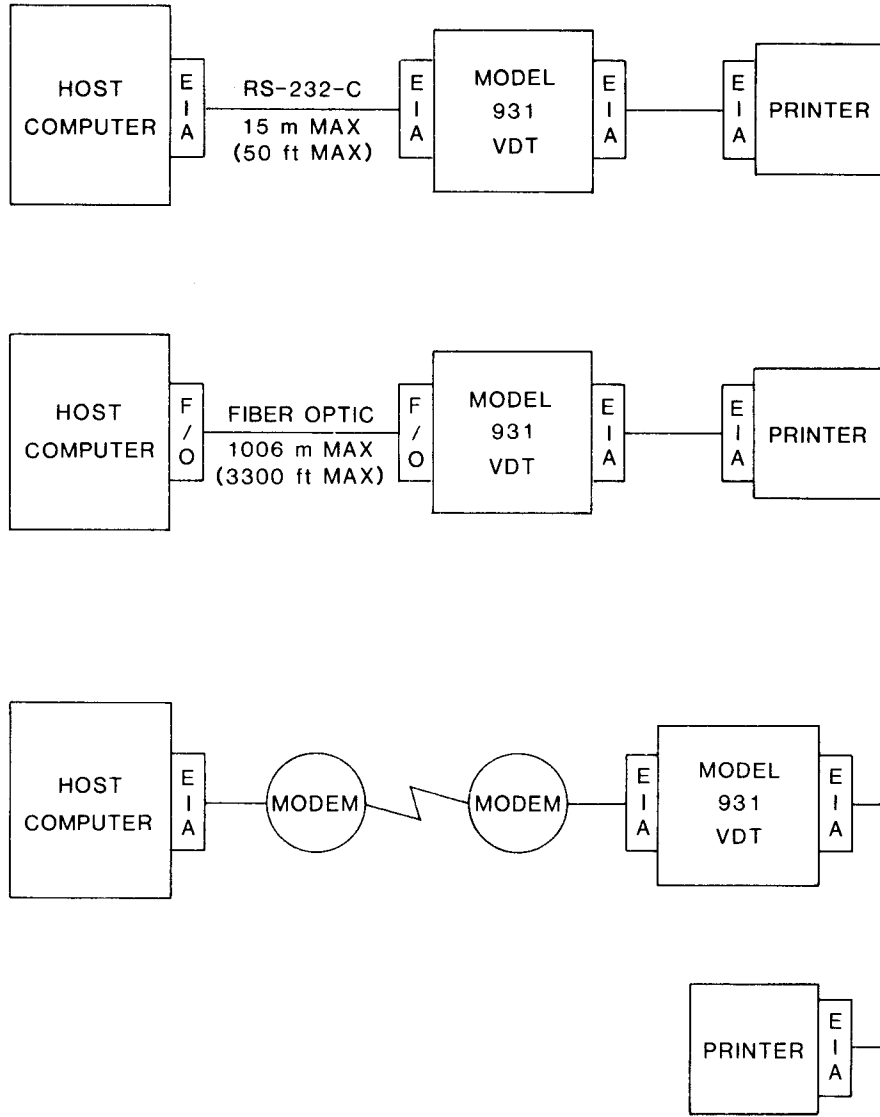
HOST COMPUTER
EIA
RS-232-C
15 m MAX
(50 ft MAX)
EIA
MODEL 931 VDT
EIA
EIA
PRINTER

HOST COMPUTER
F/O
FIBER OPTIC
1006 m MAX
(3300 ft MAX)
F/O
MODEL 931 VDT
EIA
EIA
PRINTER

HOST COMPUTER
EIA
MODEM
MODEM
EIA
MODEL 931 VDT
EIA

PRINTER
EIA